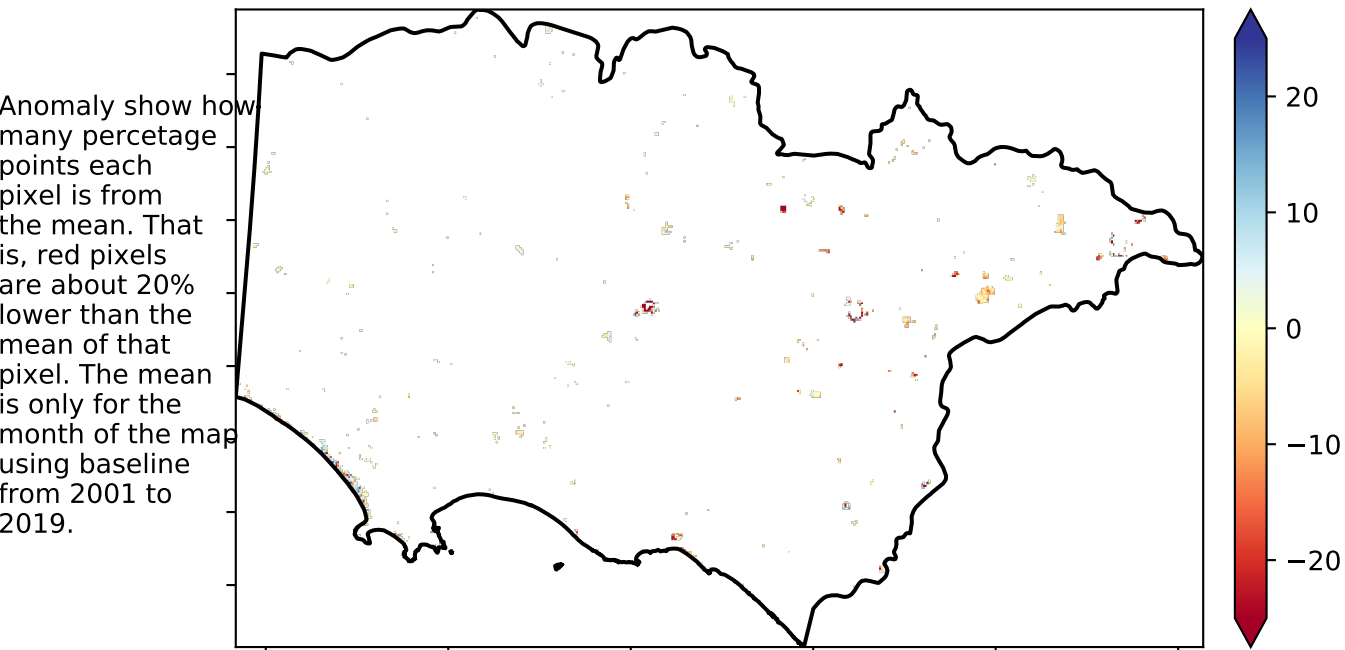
Anomaly show how many percetage points each pixel is from the mean. That is, red pixels are about 20% lower than the mean of that pixel. The mean is only for the month of the map using baseline from 2001 to 2019.

20
10
0
−10
−20